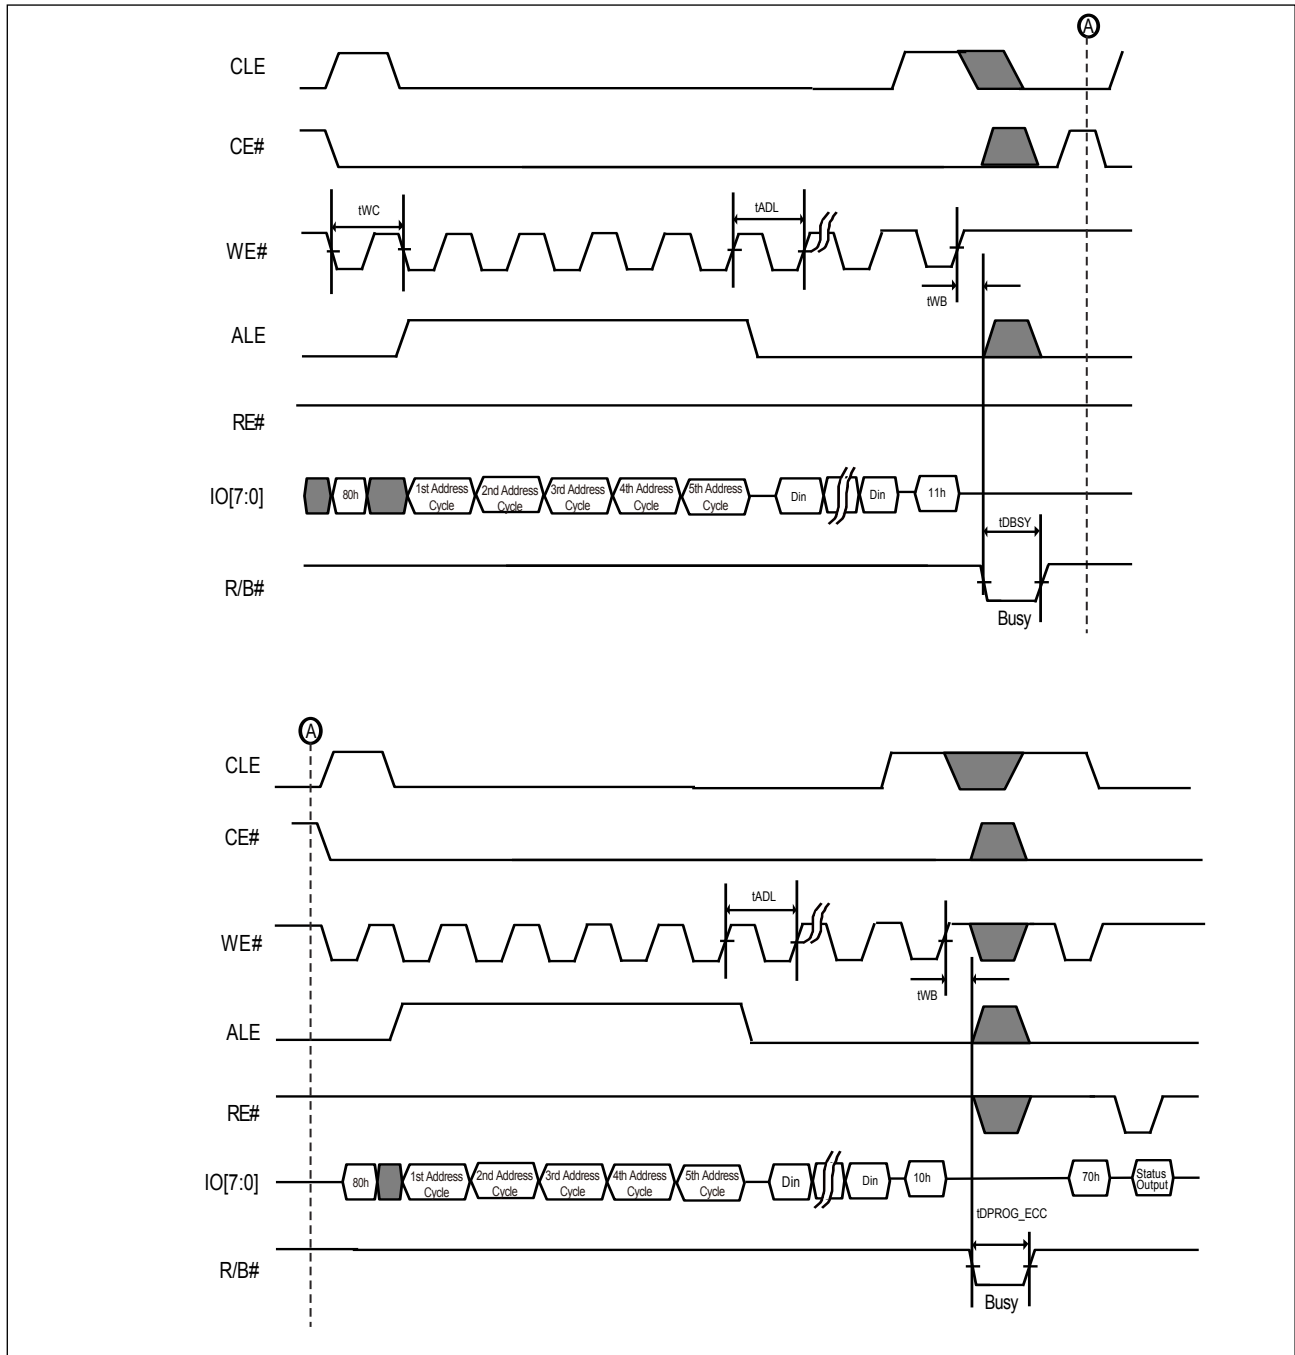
A

CLE

CE#

tWC

tADL

WE#

tWB

ALE

RE#

IO[7:0]

80h

1st Address Cycle

2nd Address Cycle

3rd Address Cycle

4th Address Cycle

5th Address Cycle

Din

Din

11h

tDBSY

R/B#

Busy

A

CLE

CE#

tADL

WE#

tWB

ALE

RE#

IO[7:0]

80h

1st Address Cycle

2nd Address Cycle

3rd Address Cycle

4th Address Cycle

5th Address Cycle

Din

Din

10h

70h

Status Output

tDPROG_ECC

R/B#

Busy